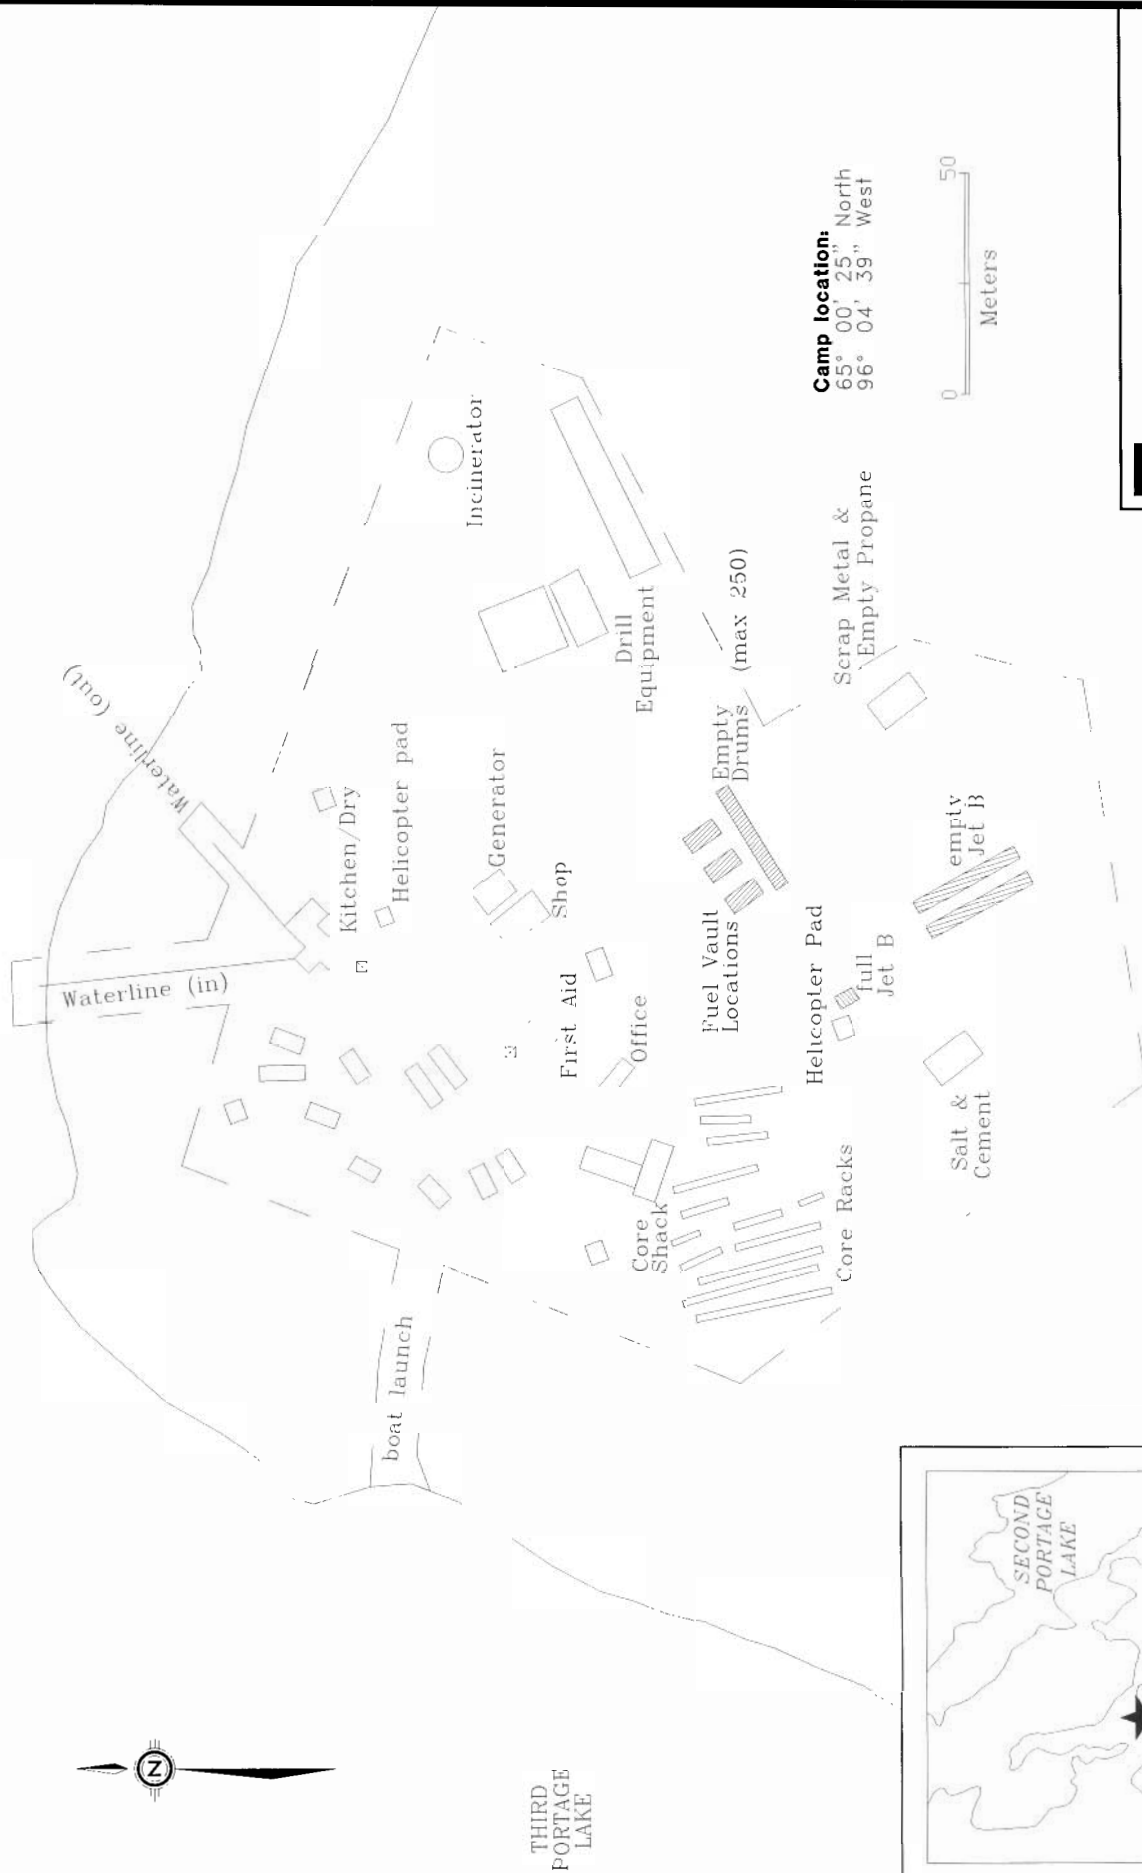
Camp location:
65° 00' 25" North
96° 04' 39" West

0 50
Meters

Waterline (out)

Incinerator

Drill Equipment

(max 250)

Scrap Metal & Empty Propane

Empty Drums

Kitchen/Dry

Helicopter pad

Generator

Shop

empty Jet B

Waterline (in)

First Aid

Fuel Vault Locations

Helicopter Pad

full Jet B

Office

Salt & Cement

Core Racks

Core Shack

boat launch

SECOND PORTAGE LAKE

THIRD PORTAGE LAKE

N